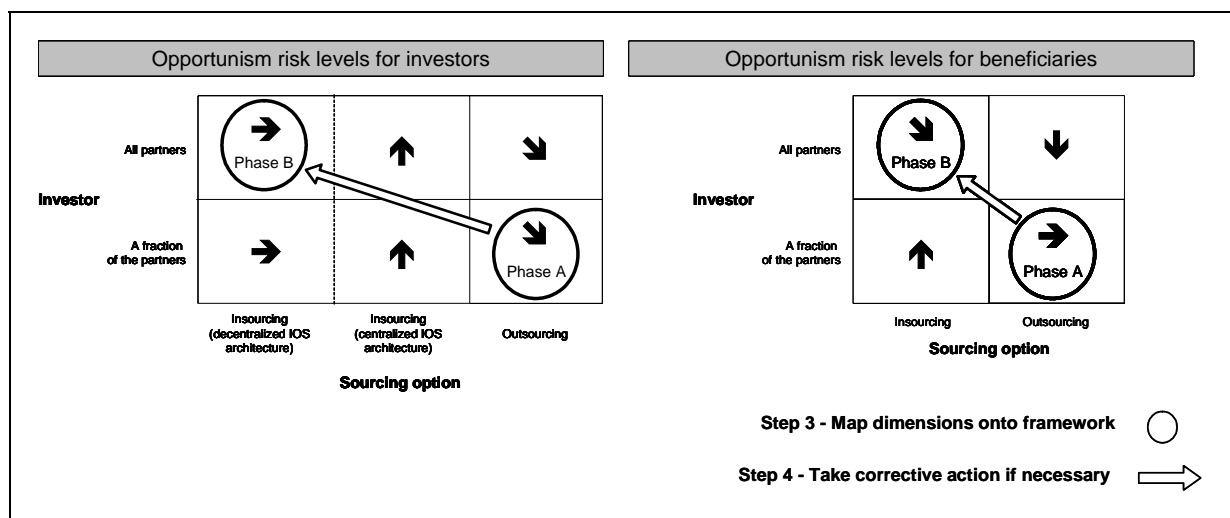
Opportunism risk levels for investors

Investor

All partners

A fraction of the partners

Phase B

Phase A

Insourcing (decentralized IOS architecture)

Insourcing (centralized IOS architecture)

Outsourcing

Sourcing option

Opportunism risk levels for beneficiaries

Investor

All partners

A fraction of the partners

Phase B

Phase A

Insourcing

Outsourcing

Sourcing option

Step 3 - Map dimensions onto framework

Step 4 - Take corrective action if necessary